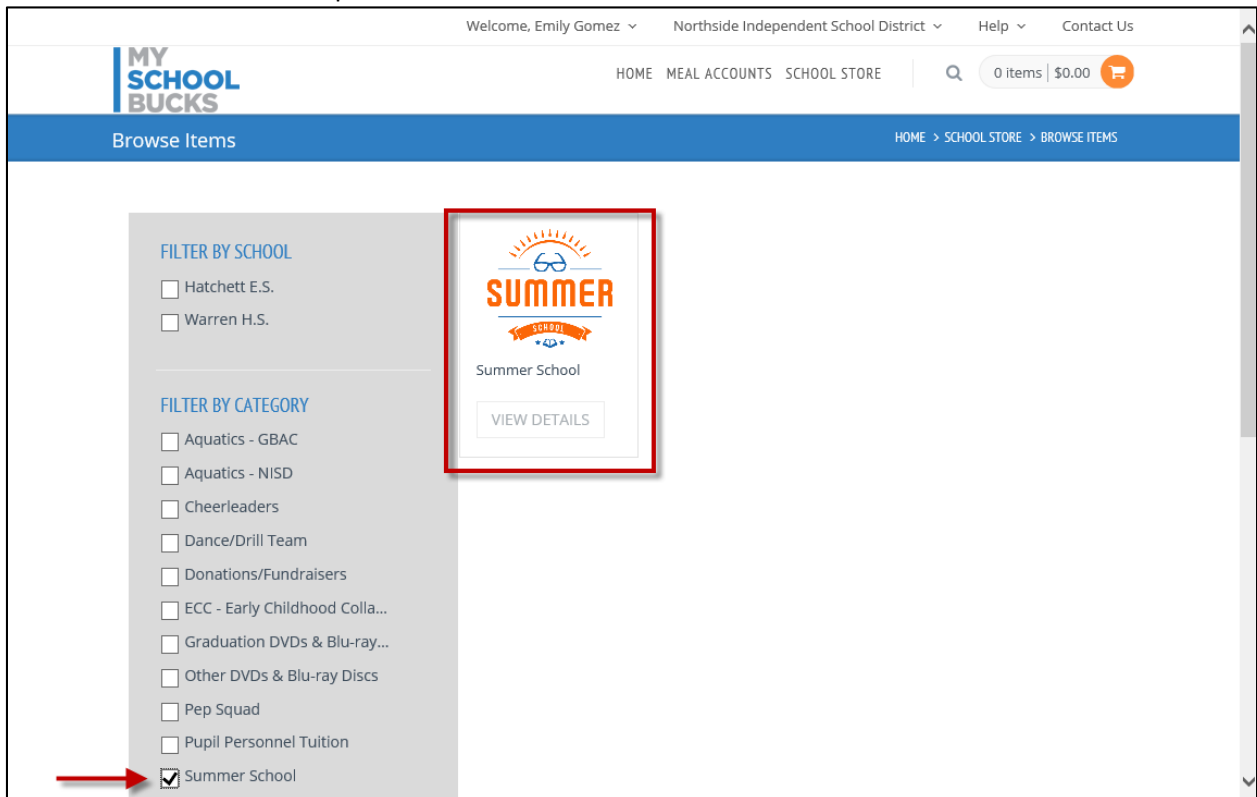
Welcome, Emily Gomez ⌄ Northside Independent School District ⌄ Help ⌄ Contact Us

MY SCHOOL BUCKS

HOME MEAL ACCOUNTS SCHOOL STORE

0 items | $0.00

Browse Items

HOME > SCHOOL STORE > BROWSE ITEMS

FILTER BY SCHOOL

Hatchett E.S.

Warren H.S.

FILTER BY CATEGORY

Aquatics - GBAC

Aquatics - NISD

Cheerleaders

Dance/Drill Team

Donations/Fundraisers

ECC - Early Childhood Colla...

Graduation DVDs & Blu-ray...

Other DVDs & Blu-ray Discs

Pep Squad

Pupil Personnel Tuition

Summer School

SUMMER SCHOOL

Summer School

VIEW DETAILS